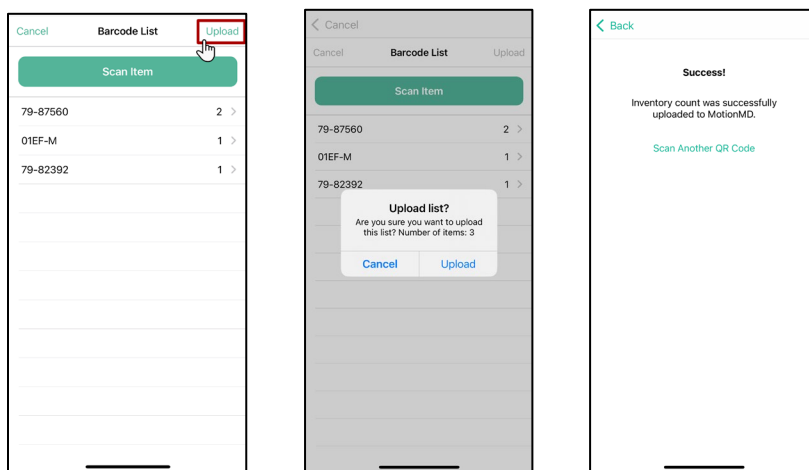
Cancel
Barcode List
Upload

Scan Item

79-87560 2
01EF-M 1
79-82392 1

Cancel

Cancel
Barcode List
Upload

Scan Item

79-87560 2
01EF-M 1
79-82392 1

Upload list?
Are you sure you want to upload this list? Number of items: 3

Cancel
Upload

Back

Success!

Inventory count was successfully uploaded to MotionMD.

Scan Another QR Code